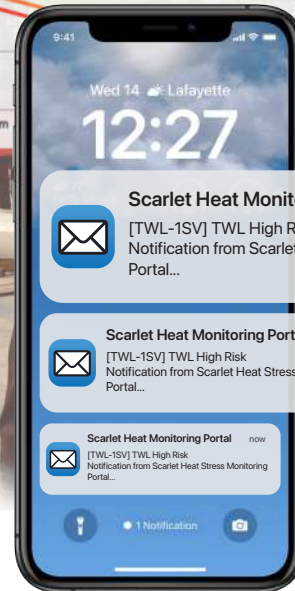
9:41

Wed 14 Lafayette

12:27

Scarlet Heat Monit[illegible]

[TWL-1SV] TWL High R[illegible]
Notification from Scarlet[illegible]
Portal...

Scarlet Heat Monitoring Port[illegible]

[TWL-1SV] TWL High Risk
Notification from Scarlet Heat Stress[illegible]
Portal...

Scarlet Heat Monitoring Portal now

[TWL-1SV] TWL High Risk
Notification from Scarlet Heat Stress Monitoring Portal...

1 Notification